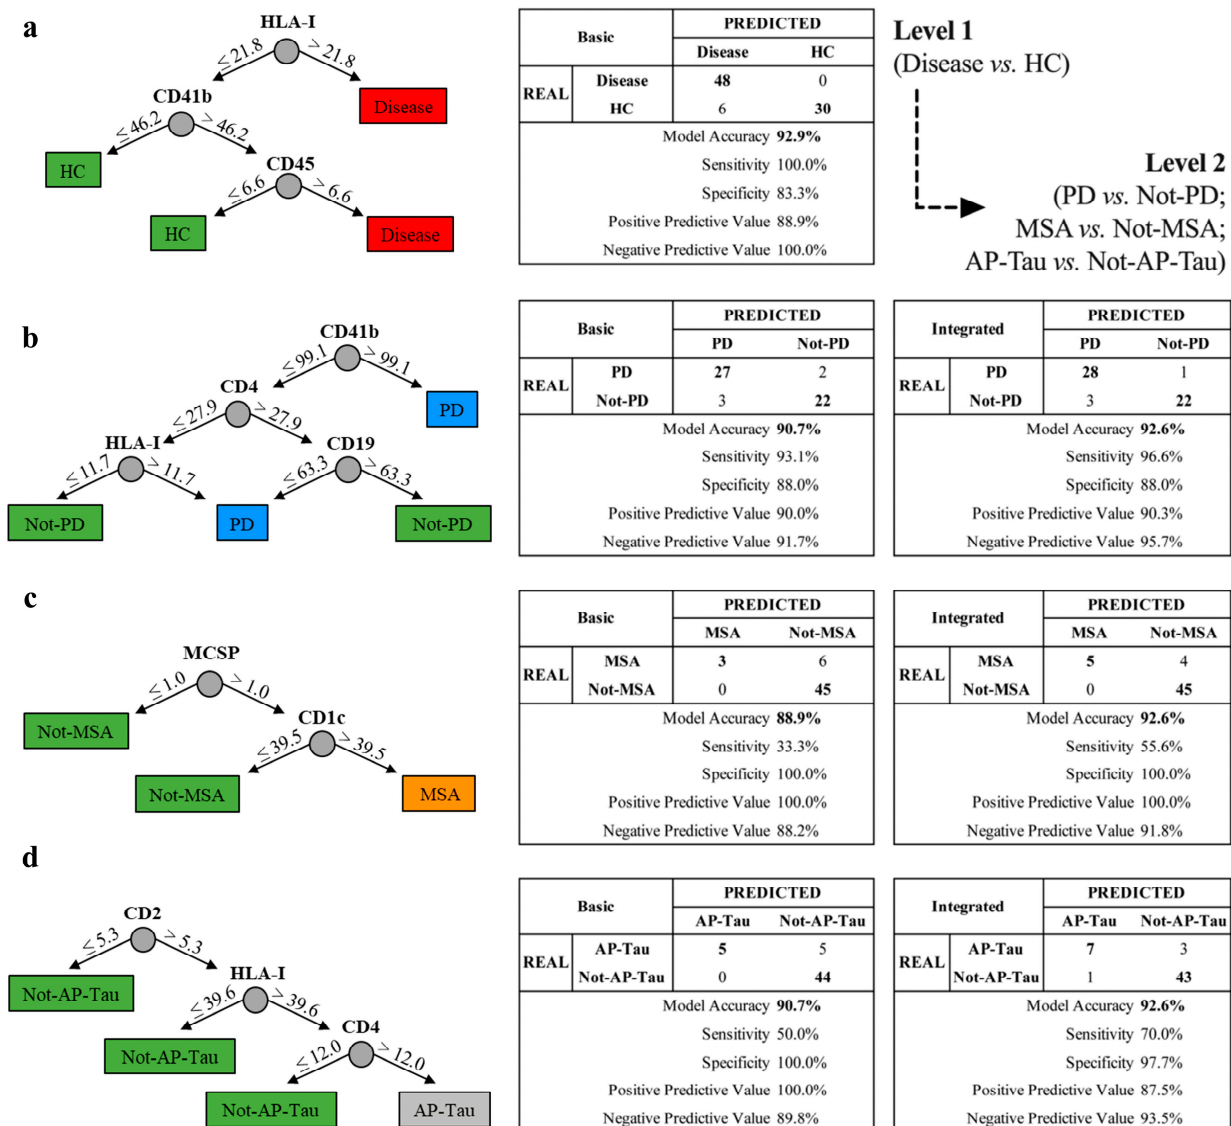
a

HLA-I
$\leq 21.8$ $> 21.8$
Disease
CD41b
$\leq 46.2$ $> 46.2$
HC
CD45
$\leq 6.6$ $> 6.6$
HC
Disease

| Basic | | PREDICTED | |
|---|---|---|---|
| | | Disease | HC |
| REAL | Disease | 48 | 0 |
| | HC | 6 | 30 |

Model Accuracy 92.9%
Sensitivity 100.0%
Specificity 83.3%
Positive Predictive Value 88.9%
Negative Predictive Value 100.0%

Level 1
(Disease vs. HC)

Level 2
(PD vs. Not-PD;
MSA vs. Not-MSA;
AP-Tau vs. Not-AP-Tau)

b

CD41b
$\leq 99.1$ $> 99.1$
PD
CD4
$\leq 27.9$ $> 27.9$
HLA-I
$\leq 11.7$ $> 11.7$
CD19
$\leq 63.3$ $> 63.3$
Not-PD
PD
Not-PD

| Basic | | PREDICTED | |
|---|---|---|---|
| | | PD | Not-PD |
| REAL | PD | 27 | 2 |
| | Not-PD | 3 | 22 |

Model Accuracy 90.7%
Sensitivity 93.1%
Specificity 88.0%
Positive Predictive Value 90.0%
Negative Predictive Value 91.7%

| Integrated | | PREDICTED | |
|---|---|---|---|
| | | PD | Not-PD |
| REAL | PD | 28 | 1 |
| | Not-PD | 3 | 22 |

Model Accuracy 92.6%
Sensitivity 96.6%
Specificity 88.0%
Positive Predictive Value 90.3%
Negative Predictive Value 95.7%

c

MCSP
$\leq 1.0$ $> 1.0$
Not-MSA
CD1c
$\leq 39.5$ $> 39.5$
Not-MSA
MSA

| Basic | | PREDICTED | |
|---|---|---|---|
| | | MSA | Not-MSA |
| REAL | MSA | 3 | 6 |
| | Not-MSA | 0 | 45 |

Model Accuracy 88.9%
Sensitivity 33.3%
Specificity 100.0%
Positive Predictive Value 100.0%
Negative Predictive Value 88.2%

| Integrated | | PREDICTED | |
|---|---|---|---|
| | | MSA | Not-MSA |
| REAL | MSA | 5 | 4 |
| | Not-MSA | 0 | 45 |

Model Accuracy 92.6%
Sensitivity 55.6%
Specificity 100.0%
Positive Predictive Value 100.0%
Negative Predictive Value 91.8%

d

CD2
$\leq 5.3$ $> 5.3$
Not-AP-Tau
HLA-I
$\leq 39.6$ $> 39.6$
Not-AP-Tau
CD4
$\leq 12.0$ $> 12.0$
Not-AP-Tau
AP-Tau

| Basic | | PREDICTED | |
|---|---|---|---|
| | | AP-Tau | Not-AP-Tau |
| REAL | AP-Tau | 5 | 5 |
| | Not-AP-Tau | 0 | 44 |

Model Accuracy 90.7%
Sensitivity 50.0%
Specificity 100.0%
Positive Predictive Value 100.0%
Negative Predictive Value 89.8%

| Integrated | | PREDICTED | |
|---|---|---|---|
| | | AP-Tau | Not-AP-Tau |
| REAL | AP-Tau | 7 | 3 |
| | Not-AP-Tau | 1 | 43 |

Model Accuracy 92.6%
Sensitivity 70.0%
Specificity 97.7%
Positive Predictive Value 87.5%
Negative Predictive Value 93.5%